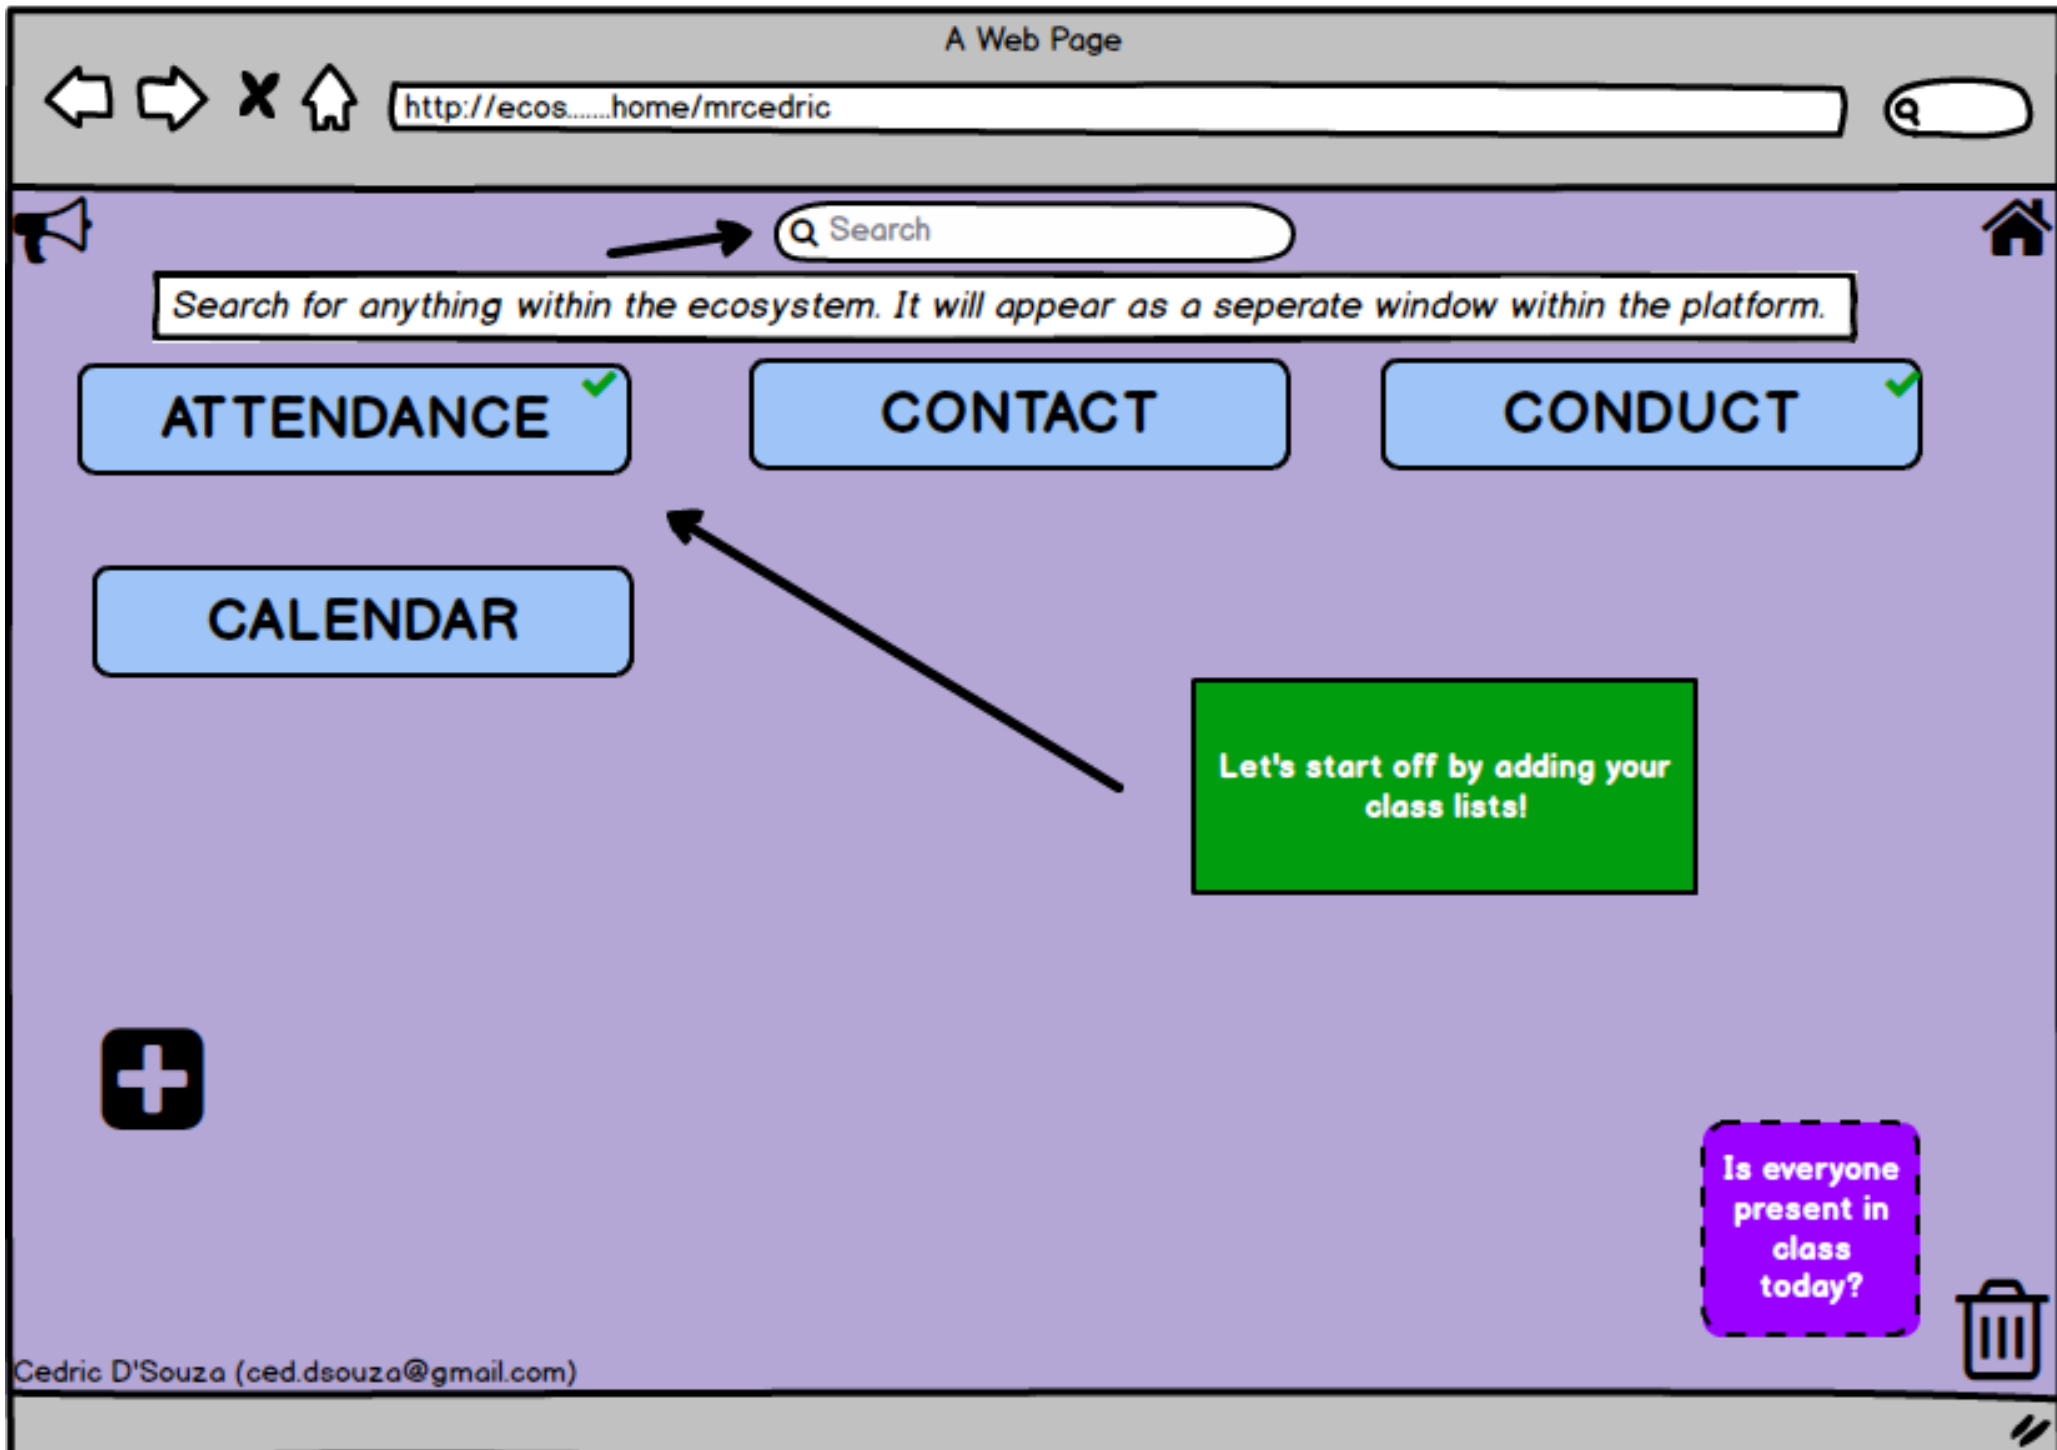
A Web Page

http://ecos.......home/mrcedric

Search

Search for anything within the ecosystem. It will appear as a seperate window within the platform.

ATTENDANCE

CONTACT

CONDUCT

CALENDAR

Let's start off by adding your class lists!

Is everyone present in class today?

Cedric D'Souza (ced.dsouza@gmail.com)